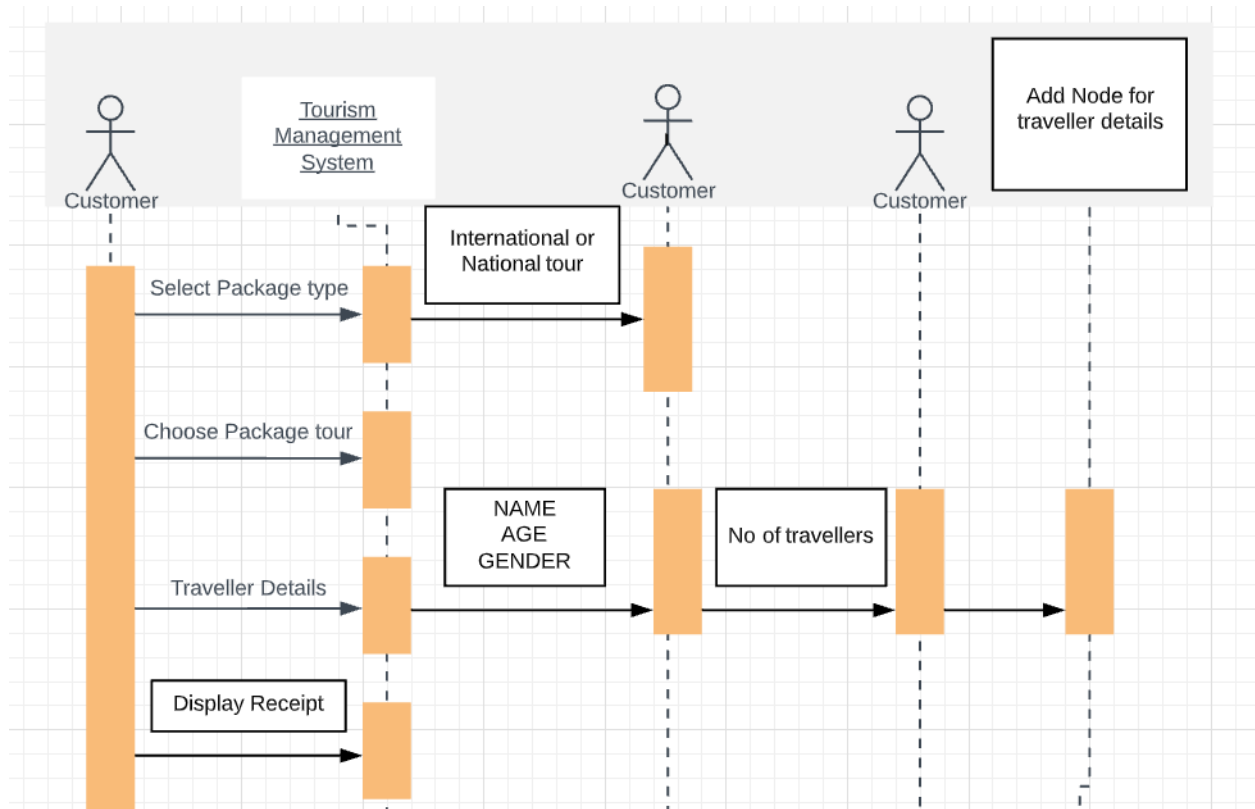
Customer

Tourism Management System

Customer

Customer

Add Node for traveller details

International or National tour

Select Package type

Choose Package tour

NAME
AGE
GENDER

No of travellers

Traveller Details

Display Receipt